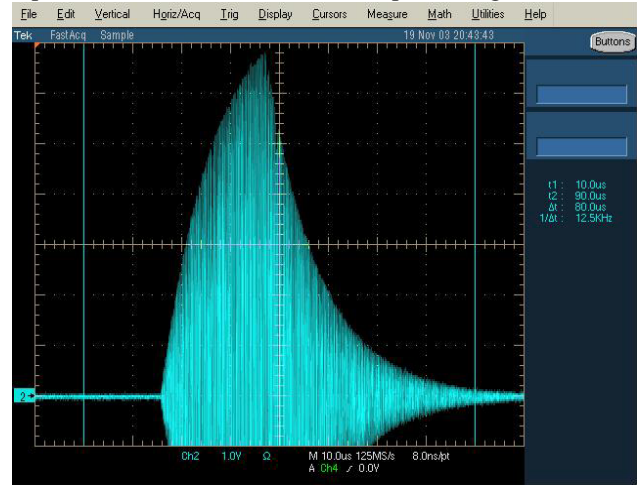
File Edit Vertical Horiz/Acq Trig Display Cursors Measure Math Utilities Help

Tek FastAcq Sample 19 Nov 03 20:43:43

Buttons

t1 : 10.0us
t2 : 90.0us
Δt : 80.0us
1/Δt : 12.5KHz

2

Ch2 1.0V Ω M 10.0us 125MS/s 8.0ns/pt
A Ch4 ⸝ 0.0V